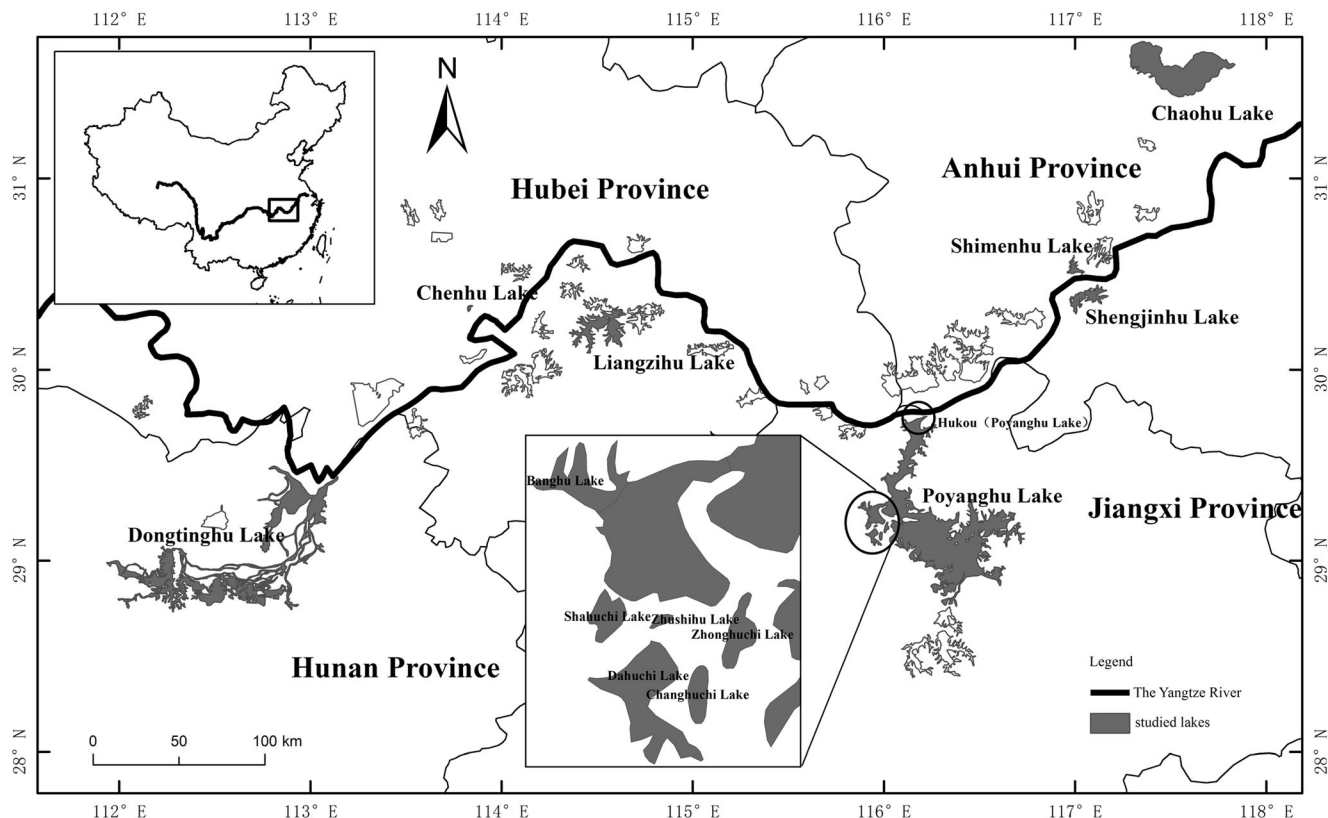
112° E 113° E 114° E 115° E 116° E 117° E 118° E

N

Chaohu Lake

31° N

Hubei Province

Anhui Province

Shimenhu Lake

Chenhu Lake

Shengjinhu Lake

30° N

Liangzihu Lake

Hukou（Poyanghu Lake）

Banghu Lake

Poyanghu Lake

Jiangxi Province

Dongtinghu Lake

29° N

Shahuchi Lake

Zhushihu Lake

Zhonghuchi Lake

Hunan Province

Dahuchi Lake

Changhuchi Lake

Legend

The Yangtze River

studied lakes

0 50 100 km

28° N

112° E 113° E 114° E 115° E 116° E 117° E 118° E